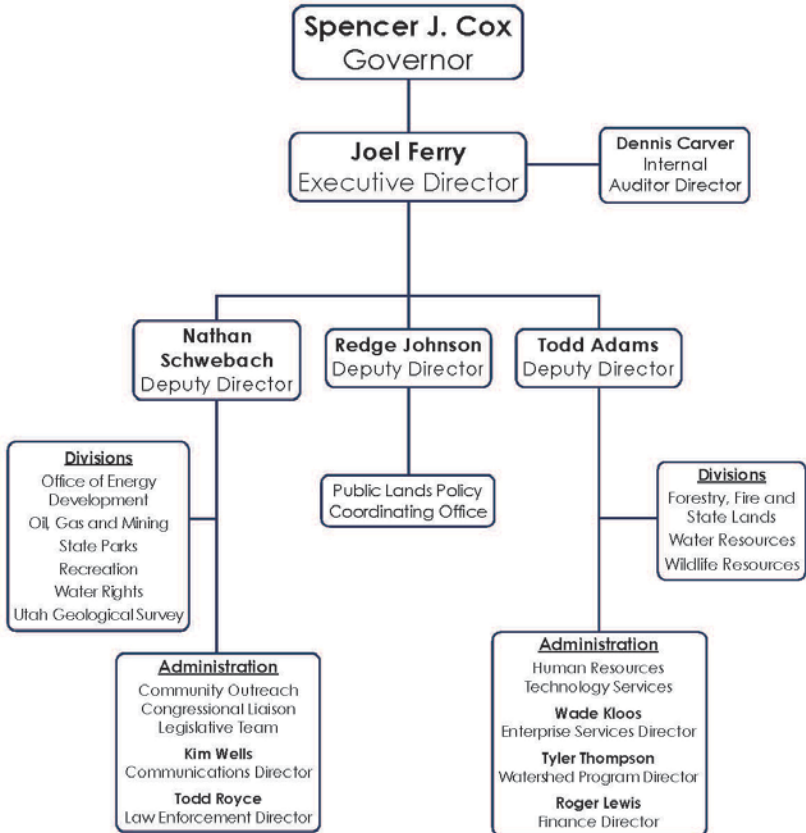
Spencer J. Cox
Governor

Joel Ferry
Executive Director

Dennis Carver
Internal
Auditor Director

Nathan Schwebach
Deputy Director

Redge Johnson
Deputy Director

Todd Adams
Deputy Director

Divisions
Office of Energy Development
Oil, Gas and Mining
State Parks
Recreation
Water Rights
Utah Geological Survey

Public Lands Policy Coordinating Office

Divisions
Forestry, Fire and State Lands
Water Resources
Wildlife Resources

Administration
Community Outreach
Congressional Liaison
Legislative Team
Kim Wells
Communications Director
Todd Royce
Law Enforcement Director

Administration
Human Resources
Technology Services
Wade Kloos
Enterprise Services Director
Tyler Thompson
Watershed Program Director
Roger Lewis
Finance Director